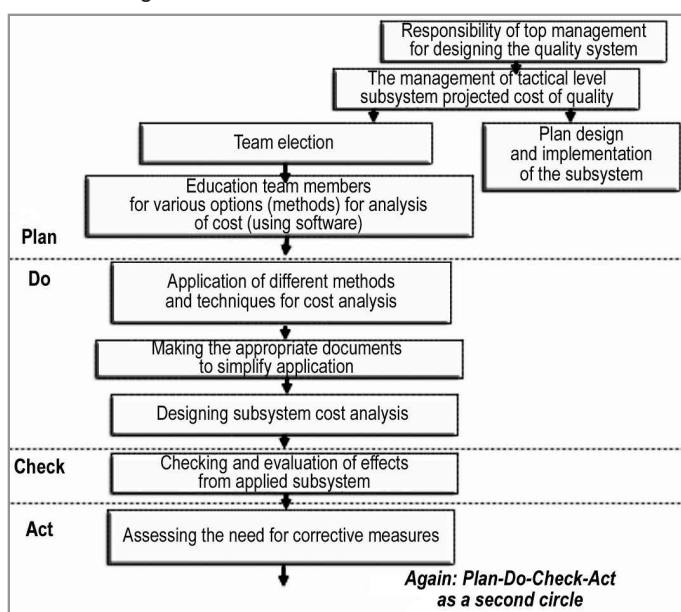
Responsibility of top management for designing the quality system

The management of tactical level subsystem projected cost of quality

Team election

Plan design and implementation of the subsystem

Education team members for various options (methods) for analysis of cost (using software)

Plan

Do

Application of different methods and techniques for cost analysis

Making the appropriate documents to simplify application

Designing subsystem cost analysis

Check

Checking and evaluation of effects from applied subsystem

Act

Assessing the need for corrective measures

Again: Plan-Do-Check-Act as a second circle